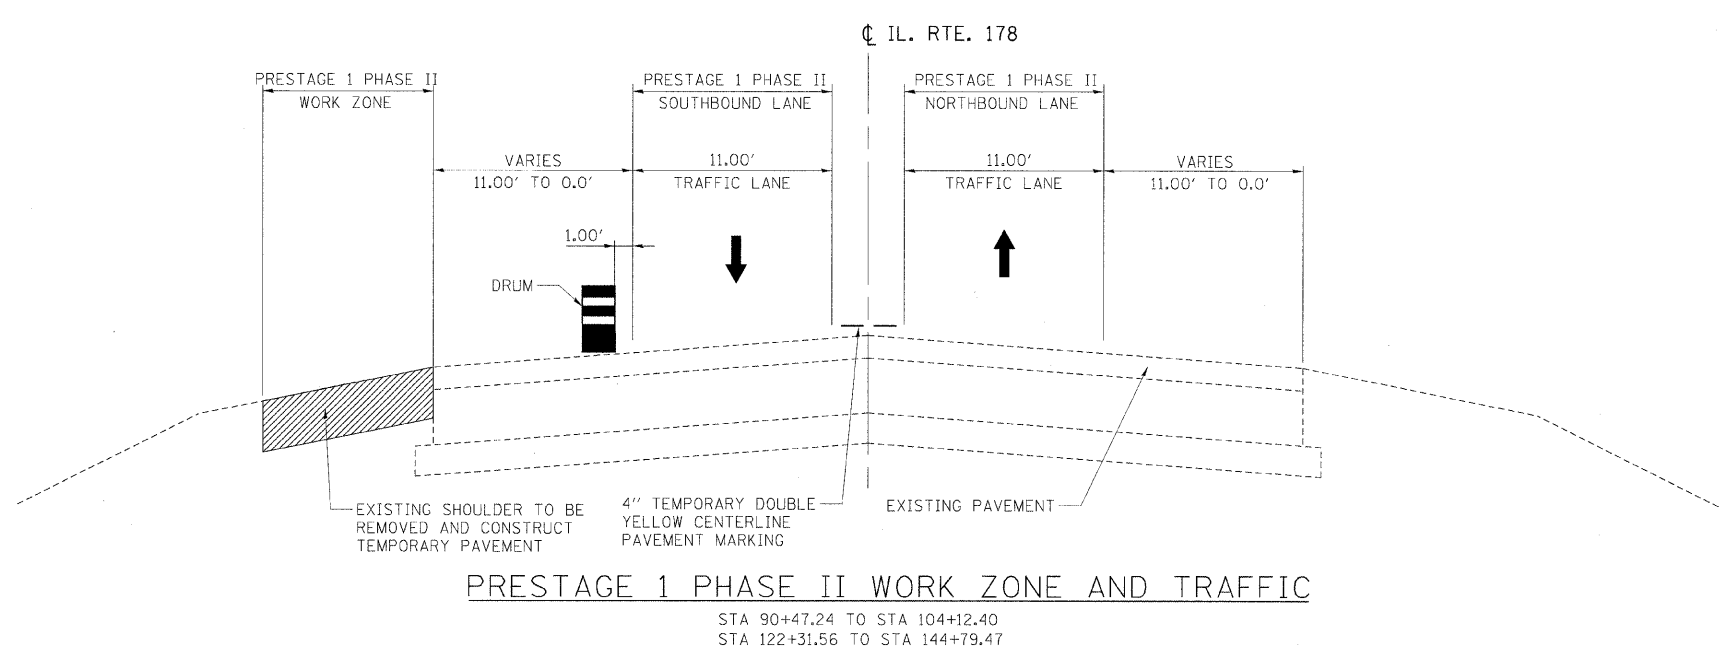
℄ IL. RTE. 178

PRESTAGE 1 PHASE II
WORK ZONE

PRESTAGE 1 PHASE II
SOUTHBOUND LANE

PRESTAGE 1 PHASE II
NORTHBOUND LANE

VARIES
11.00' TO 0.0'

11.00'
TRAFFIC LANE

11.00'
TRAFFIC LANE

VARIES
11.00' TO 0.0'

1.00'

DRUM

EXISTING SHOULDER TO BE REMOVED AND CONSTRUCT TEMPORARY PAVEMENT

4" TEMPORARY DOUBLE YELLOW CENTERLINE PAVEMENT MARKING

EXISTING PAVEMENT

PRESTAGE 1 PHASE II WORK ZONE AND TRAFFIC

STA 90+47.24 TO STA 104+12.40
STA 122+31.56 TO STA 144+79.47